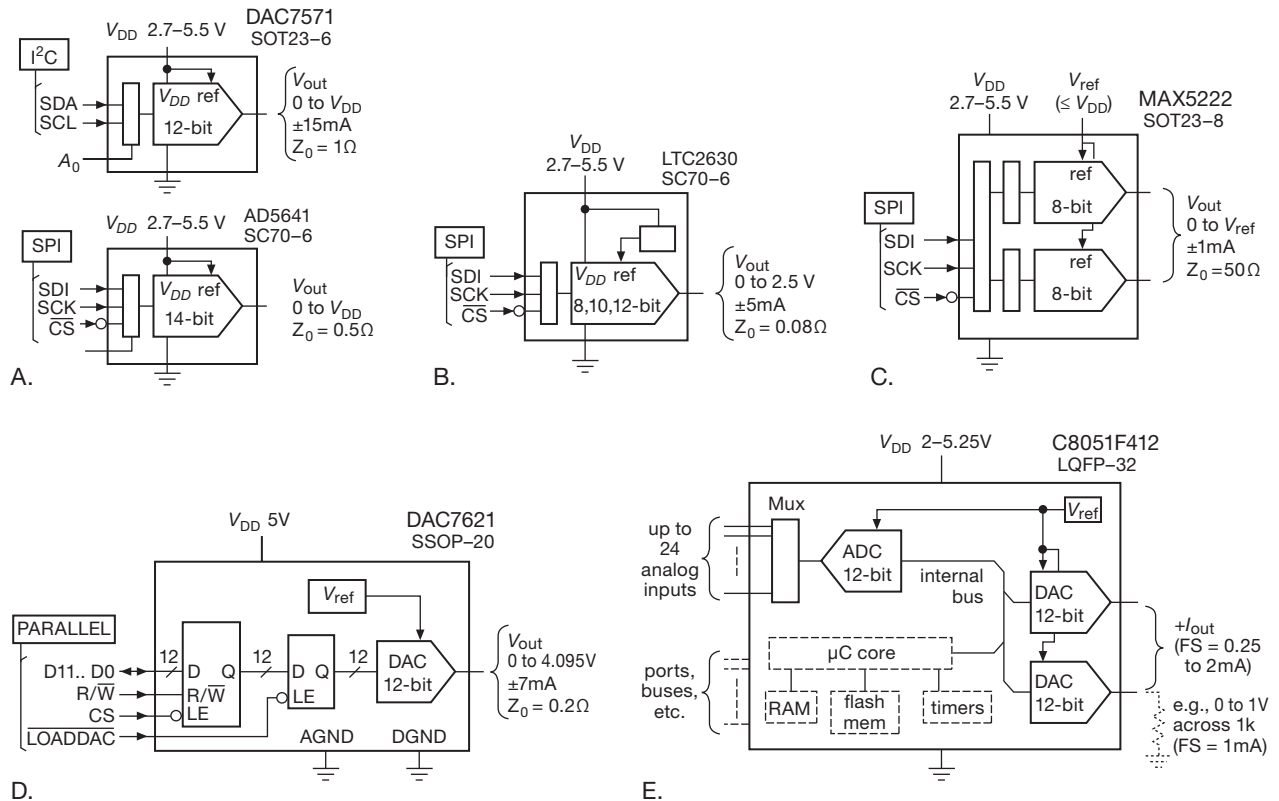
$V_{DD}$ 2.7–5.5 V
DAC7571
SOT23–6
$I^2C$
SDA
SCL
$A_0$
$V_{DD}$ ref
12-bit
$V_{out}$
0 to $V_{DD}$
±15mA
$Z_0 = 1\Omega$

$V_{DD}$ 2.7–5.5 V
AD5641
SC70–6
SPI
SDI
SCK
$\overline{CS}$
$V_{DD}$ ref
14-bit
$V_{out}$
0 to $V_{DD}$
$Z_0 = 0.5\Omega$
A.

$V_{DD}$
2.7–5.5 V
LTC2630
SC70–6
SPI
SDI
SCK
$\overline{CS}$
$V_{DD}$ ref
8,10,12-bit
$V_{out}$
0 to 2.5 V
±5mA
$Z_0 = 0.08\Omega$
B.

$V_{DD}$
2.7–5.5 V
$V_{ref}$
($\leq V_{DD}$)
MAX5222
SOT23–8
SPI
SDI
SCK
$\overline{CS}$
ref
8-bit
ref
8-bit
$V_{out}$
0 to $V_{ref}$
±1mA
$Z_0 = 50\Omega$
C.

$V_{DD}$ 5V
DAC7621
SSOP–20
$V_{ref}$
PARALLEL
D11.. D0
R/$\overline{W}$
CS
$\overline{LOADDAC}$
12
D Q
R/$\overline{W}$
LE
12
D Q
LE
12
DAC
12-bit
$V_{out}$
0 to 4.095V
±7mA
$Z_0 = 0.2\Omega$
AGND
DGND
D.

$V_{DD}$ 2–5.25V
C8051F412
LQFP–32
Mux
$V_{ref}$
up to
24
analog
inputs
ADC
12-bit
internal
bus
DAC
12-bit
DAC
12-bit
ports,
buses,
etc.
μC core
RAM
flash
mem
timers
$+I_{out}$
(FS = 0.25
to 2mA)
e.g., 0 to 1V
across 1k
(FS = 1mA)
E.